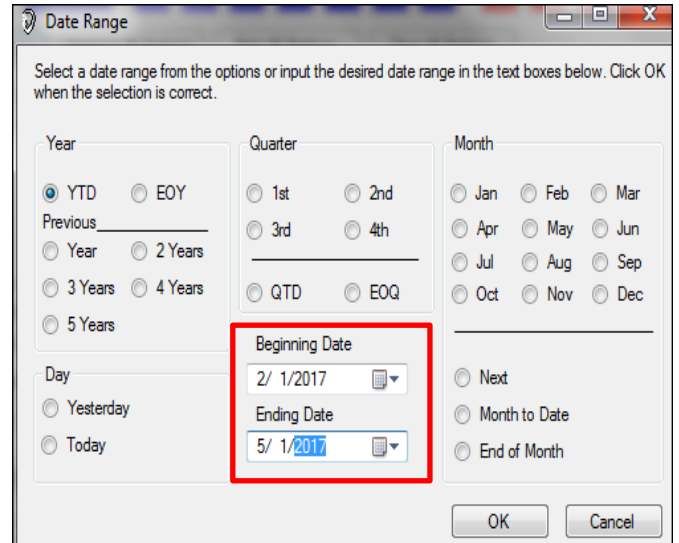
Date Range

Select a date range from the options or input the desired date range in the text boxes below. Click OK when the selection is correct.

Year

YTD EOY

Previous

Year 2 Years

3 Years 4 Years

5 Years

Quarter

1st 2nd

3rd 4th

QTD EOQ

Month

Jan Feb Mar

Apr May Jun

Jul Aug Sep

Oct Nov Dec

Day

Yesterday

Today

Beginning Date

2/ 1/2017

Ending Date

5/ 1/2017

Next

Month to Date

End of Month

OK Cancel